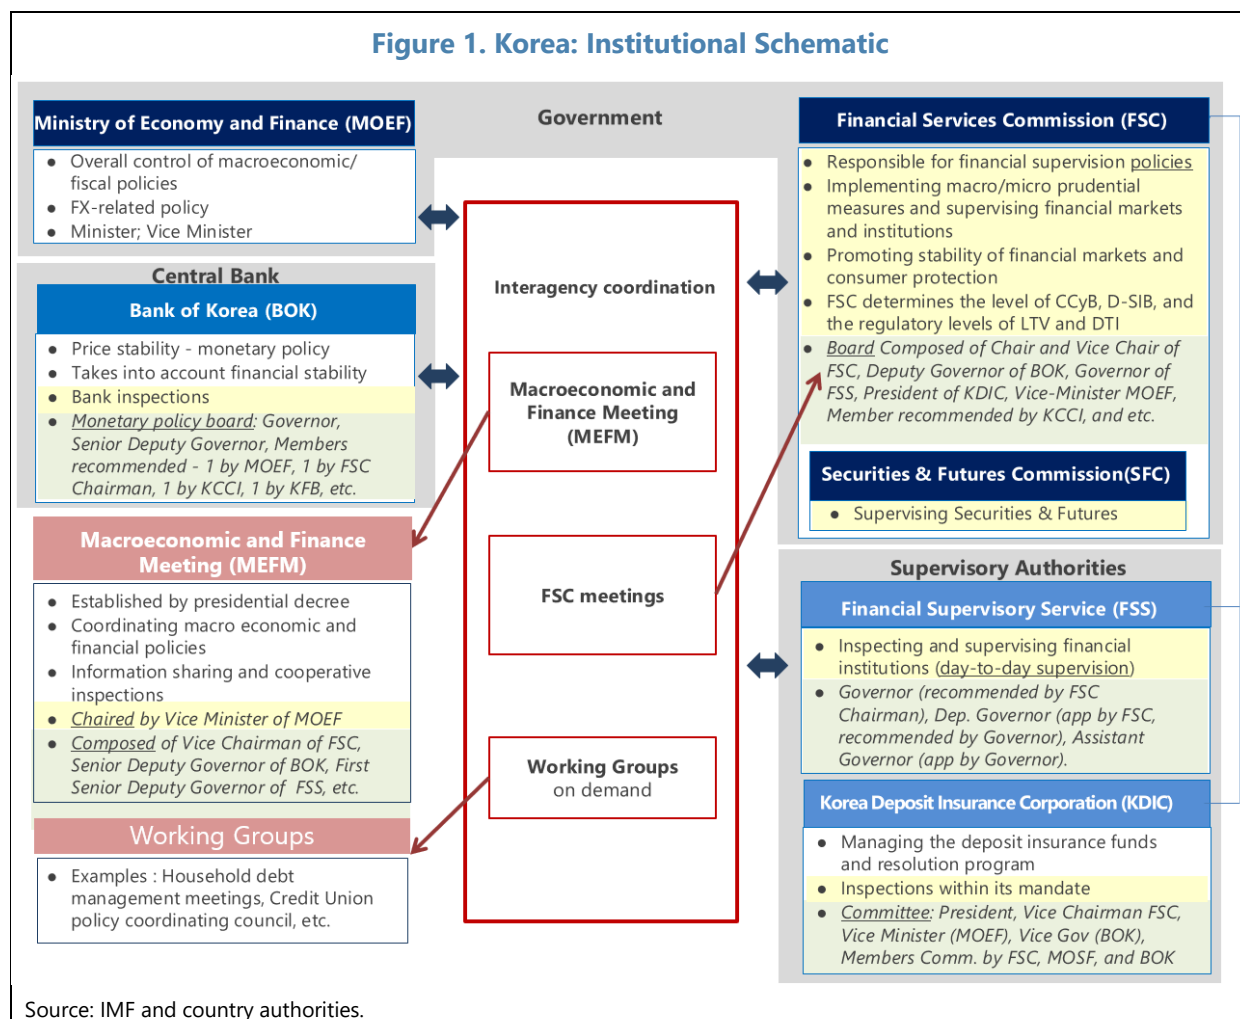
Figure 1. Korea: Institutional Schematic

Ministry of Economy and Finance (MOEF)

- Overall control of macroeconomic/ fiscal policies
- FX-related policy
- Minister; Vice Minister

Government

Central Bank

Bank of Korea (BOK)

- Price stability - monetary policy
- Takes into account financial stability
- Bank inspections
- Monetary policy board: Governor, Senior Deputy Governor, Members recommended - 1 by MOEF, 1 by FSC Chairman, 1 by KCCI, 1 by KFB, etc.

Macroeconomic and Finance Meeting (MEFM)

- Established by presidential decree
- Coordinating macro economic and financial policies
- Information sharing and cooperative inspections
- Chaired by Vice Minister of MOEF
- Composed of Vice Chairman of FSC, Senior Deputy Governor of BOK, First Senior Deputy Governor of FSS, etc.

Working Groups

- Examples : Household debt management meetings, Credit Union policy coordinating council, etc.

Interagency coordination

Macroeconomic and Finance Meeting (MEFM)

FSC meetings

Working Groups on demand

Financial Services Commission (FSC)

- Responsible for financial supervision policies
- Implementing macro/micro prudential measures and supervising financial markets and institutions
- Promoting stability of financial markets and consumer protection
- FSC determines the level of CCyB, D-SIB, and the regulatory levels of LTV and DTI
- Board Composed of Chair and Vice Chair of FSC, Deputy Governor of BOK, Governor of FSS, President of KDIC, Vice-Minister MOEF, Member recommended by KCCI, and etc.

Securities & Futures Commission(SFC)

- Supervising Securities & Futures

Supervisory Authorities

Financial Supervisory Service (FSS)

- Inspecting and supervising financial institutions (day-to-day supervision)
- Governor (recommended by FSC Chairman), Dep. Governor (app by FSC, recommended by Governor), Assistant Governor (app by Governor).

Korea Deposit Insurance Corporation (KDIC)

- Managing the deposit insurance funds and resolution program
- Inspections within its mandate
- Committee: President, Vice Chairman FSC, Vice Minister (MOEF), Vice Gov (BOK), Members Comm. by FSC, MOSF, and BOK

Source: IMF and country authorities.